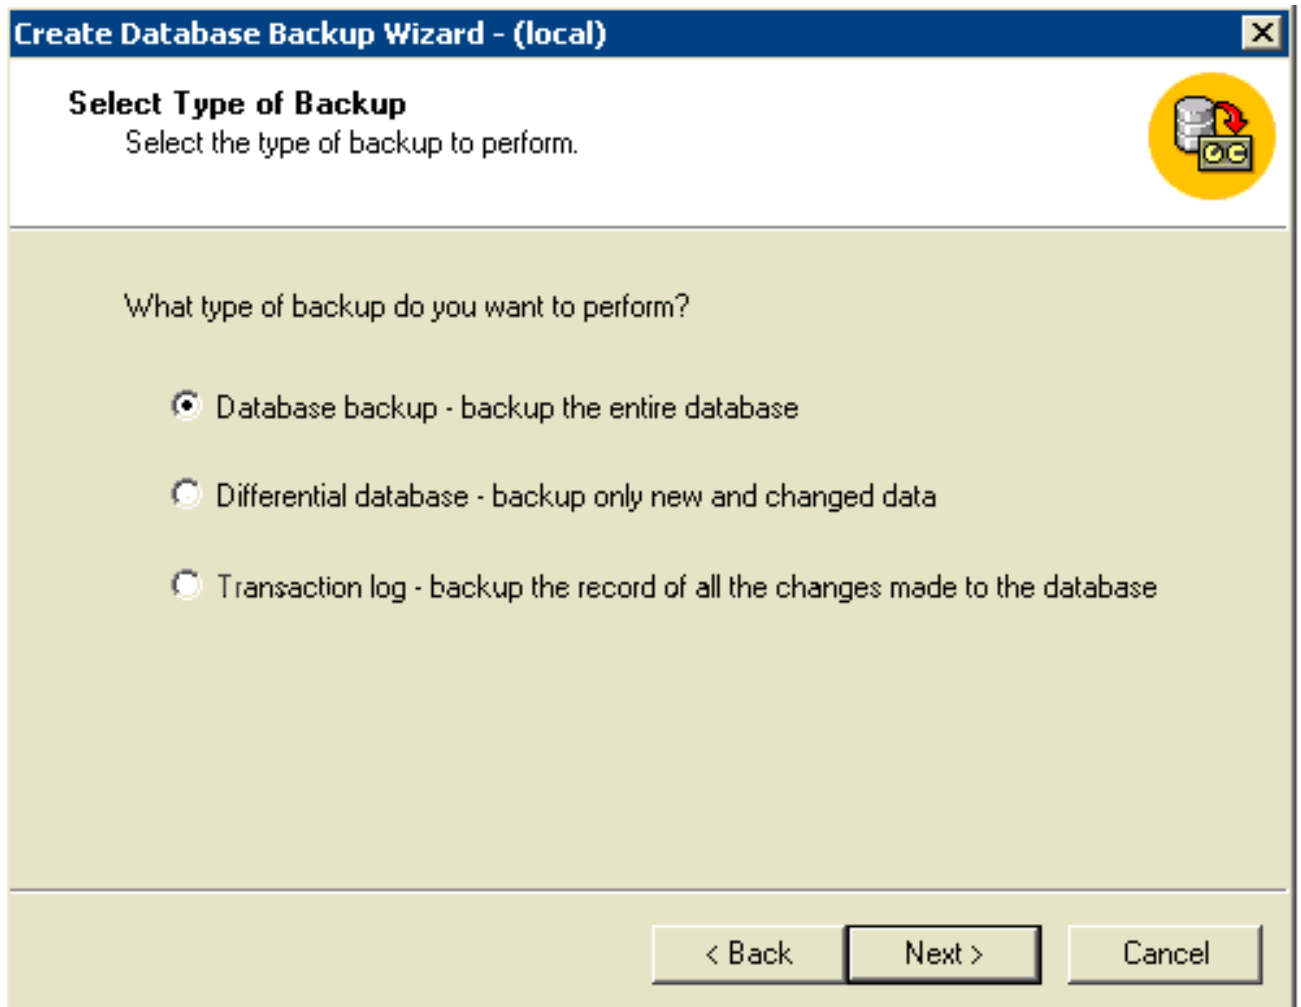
Create Database Backup Wizard - (local)

Select Type of Backup

Select the type of backup to perform.

What type of backup do you want to perform?

Database backup - backup the entire database

Differential database - backup only new and changed data

Transaction log - backup the record of all the changes made to the database

< Back

Next >

Cancel